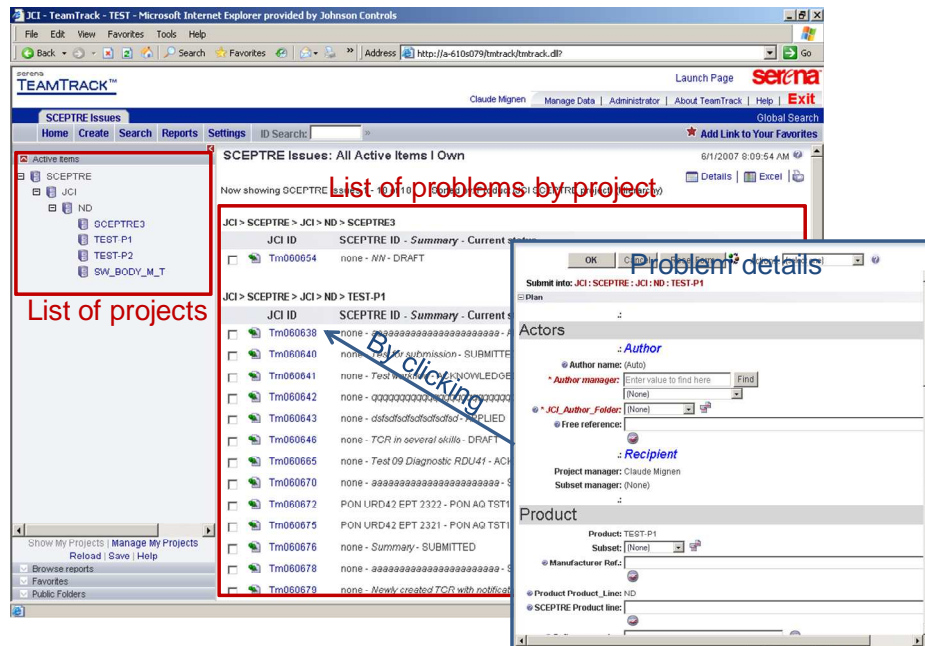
JCI - TeamTrack - TEST - Microsoft Internet Explorer provided by Johnson Controls

File Edit View Favorites Tools Help

Back Search Favorites Address http://a-610s079/tmtrack/tmtrack.dll? Go

serena TEAMTRACK™

Launch Page serena

Claude Mignen Manage Data | Administrator | About TeamTrack | Help | Exit

SCEPTRE Issues

Global Search

Home Create Search Reports Settings ID Search:

Add Link to Your Favorites

Active Items

SCEPTRE
JCI
ND
SCEPTRE3
TEST-P1
TEST-P2
SW_BODY_M_T

List of projects

Show My Projects | Manage My Projects
Reload | Save | Help
Browse reports
Favorites
Public Folders

SCEPTRE Issues: All Active Items I Own

6/1/2007 8:09:54 AM

Now showing SCEPTRE issues 1 - 10 of 10 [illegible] (hierarchy)

Details | Excel

List of problems by project

JCI > SCEPTRE > JCI > ND > SCEPTRE3

| | JCI ID | SCEPTRE ID - Summary - Current status |
|---|---|---|
| | Tm060654 | none - NN - DRAFT |

JCI > SCEPTRE > JCI > ND > TEST-P1

| | JCI ID | SCEPTRE ID - Summary - Current s |
|---|---|---|
| | Tm060638 | none - aaaaaaaaaaaaaaaaaaaaaa - A |
| | Tm060640 | none - Test for submission - SUBMITTE |
| | Tm060641 | none - Test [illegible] ACKNOWLEDGE |
| | Tm060642 | none - qqqqqqqqqqqqqqqqqqqqqqq |
| | Tm060643 | none - dsfsdfsdfsdfsdfsdfsd - APPLIED |
| | Tm060646 | none - TCR in several skills - DRAFT |
| | Tm060665 | none - Test 09 Diagnostic RDU41 - ACK |
| | Tm060670 | none - aaaaaaaaaaaaaaaaaaaaaa - S |
| | Tm060672 | PON URD42 EPT 2322 - PON AQ TST1 |
| | Tm060675 | PON URD42 EPT 2321 - PON AQ TST1 |
| | Tm060676 | none - Summary - SUBMITTED |
| | Tm060678 | none - aaaaaaaaaaaaaaaaaaaaaa - S |
| | Tm060679 | none - Newly created TCR with notificat |

By clicking

OK Cancel

Problem details

Submit into: JCI : SCEPTRE : JCI : ND : TEST-P1

Plan

Actors

Author
Author name: (Auto)
* Author manager: Enter value to find here Find
(None)
* JCI_Author_Folder: (None)
Free reference:

Recipient
Project manager: Claude Mignen
Subset manager: (None)

Product

Product: TEST-P1
Subset: (None)
Manufacturer Ref.:
Product Product_Line: ND
SCEPTRE Product line: